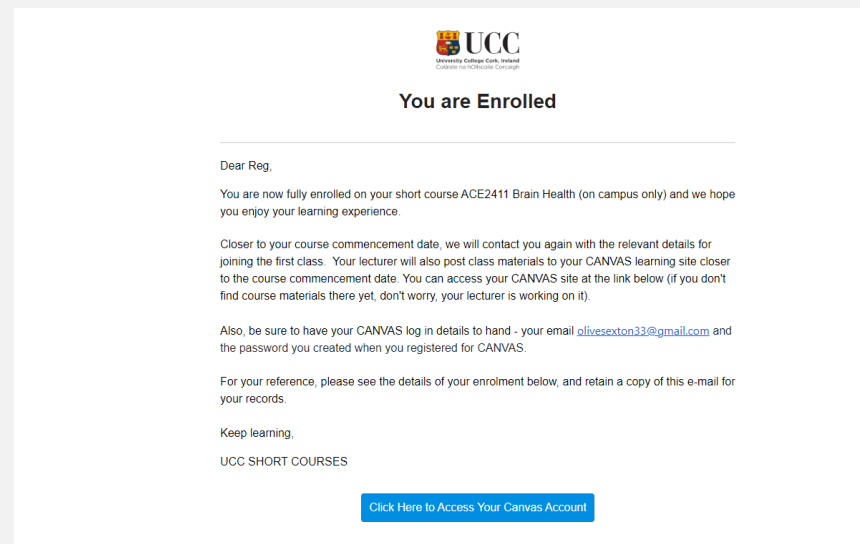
UCC
University College Cork, Ireland
Coláiste na hOllscoile Corcaigh

You are Enrolled

Dear Reg,

You are now fully enrolled on your short course ACE2411 Brain Health (on campus only) and we hope you enjoy your learning experience.

Closer to your course commencement date, we will contact you again with the relevant details for joining the first class. Your lecturer will also post class materials to your CANVAS learning site closer to the course commencement date. You can access your CANVAS site at the link below (if you don't find course materials there yet, don't worry, your lecturer is working on it).

Also, be sure to have your CANVAS log in details to hand - your email olivesexton33@gmail.com and the password you created when you registered for CANVAS.

For your reference, please see the details of your enrolment below, and retain a copy of this e-mail for your records.

Keep learning,

UCC SHORT COURSES

Click Here to Access Your Canvas Account